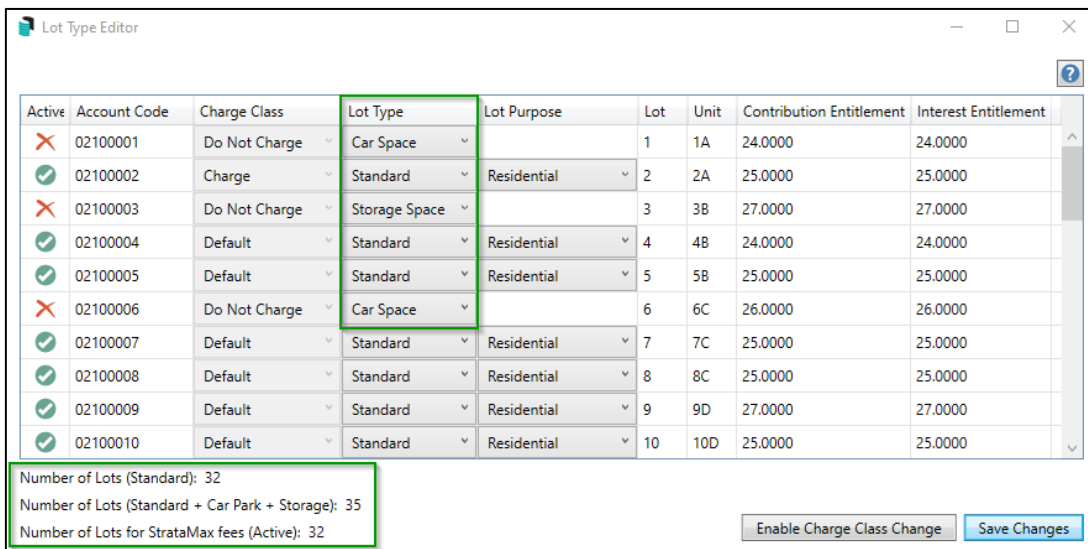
Lot Type Editor

| Active | Account Code | Charge Class | Lot Type | Lot Purpose | Lot | Unit | Contribution Entitlement | Interest Entitlement |
|---|---|---|---|---|---|---|---|---|
| ✕ | 02100001 | Do Not Charge | Car Space | | 1 | 1A | 24.0000 | 24.0000 |
| ✓ | 02100002 | Charge | Standard | Residential | 2 | 2A | 25.0000 | 25.0000 |
| ✕ | 02100003 | Do Not Charge | Storage Space | | 3 | 3B | 27.0000 | 27.0000 |
| ✓ | 02100004 | Default | Standard | Residential | 4 | 4B | 24.0000 | 24.0000 |
| ✓ | 02100005 | Default | Standard | Residential | 5 | 5B | 25.0000 | 25.0000 |
| ✕ | 02100006 | Do Not Charge | Car Space | | 6 | 6C | 26.0000 | 26.0000 |
| ✓ | 02100007 | Default | Standard | Residential | 7 | 7C | 25.0000 | 25.0000 |
| ✓ | 02100008 | Default | Standard | Residential | 8 | 8C | 25.0000 | 25.0000 |
| ✓ | 02100009 | Default | Standard | Residential | 9 | 9D | 27.0000 | 27.0000 |
| ✓ | 02100010 | Default | Standard | Residential | 10 | 10D | 25.0000 | 25.0000 |

Number of Lots (Standard): 32
Number of Lots (Standard + Car Park + Storage): 35
Number of Lots for StrataMax fees (Active): 32

Enable Charge Class Change
Save Changes